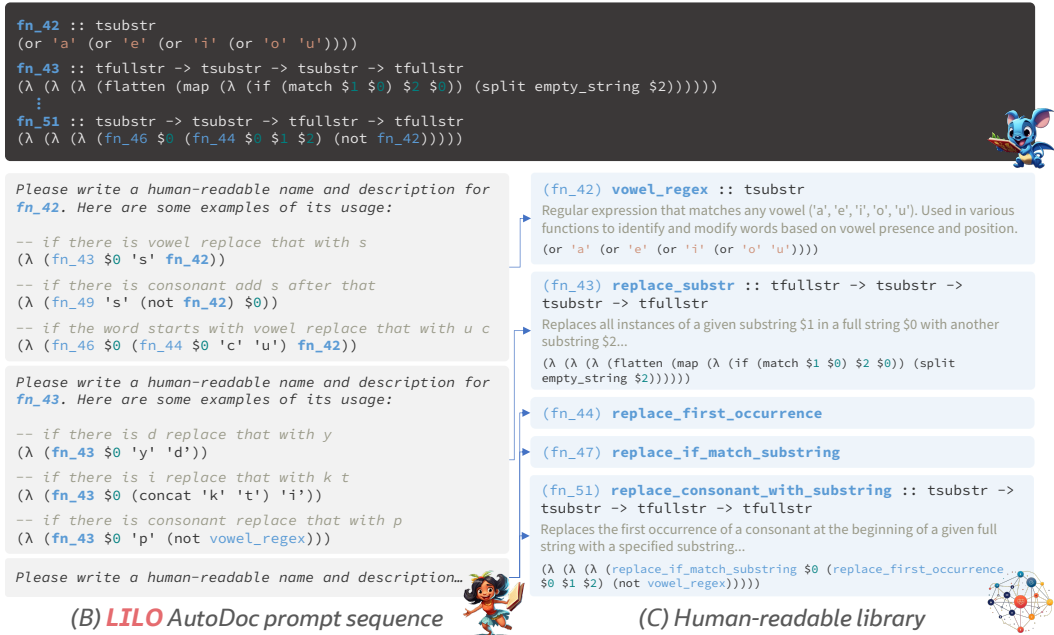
fn_42 :: tsubstr
(or 'a' (or 'e' (or 'i' (or 'o' 'u'))))

fn_43 :: tfullstr -> tsubstr -> tsubstr -> tfullstr
(λ (λ (λ (flatten (map (λ (if (match $1 $0) $2 $0)) (split empty_string $2))))))
⋮
fn_51 :: tsubstr -> tsubstr -> tfullstr -> tfullstr
(λ (λ (λ (fn_46 $0 (fn_44 $0 $1 $2) (not fn_42)))))

Please write a human-readable name and description for fn_42. Here are some examples of its usage:

-- if there is vowel replace that with s
(λ (fn_43 $0 's' fn_42))

-- if there is consonant add s after that
(λ (fn_49 's' (not fn_42) $0))

-- if the word starts with vowel replace that with u c
(λ (fn_46 $0 (fn_44 $0 'c' 'u') fn_42))

Please write a human-readable name and description for fn_43. Here are some examples of its usage:

-- if there is d replace that with y
(λ (fn_43 $0 'y' 'd'))

-- if there is i replace that with k t
(λ (fn_43 $0 (concat 'k' 't') 'i'))

-- if there is consonant replace that with p
(λ (fn_43 $0 'p' (not vowel_regex)))

Please write a human-readable name and description…

(B) LILO AutoDoc prompt sequence

(fn_42) vowel_regex :: tsubstr
Regular expression that matches any vowel ('a', 'e', 'i', 'o', 'u'). Used in various functions to identify and modify words based on vowel presence and position.
(or 'a' (or 'e' (or 'i' (or 'o' 'u'))))

(fn_43) replace_substr :: tfullstr -> tsubstr -> tsubstr -> tfullstr
Replaces all instances of a given substring $1 in a full string $0 with another substring $2...
(λ (λ (λ (flatten (map (λ (if (match $1 $0) $2 $0)) (split empty_string $2))))))

(fn_44) replace_first_occurrence

(fn_47) replace_if_match_substring

(fn_51) replace_consonant_with_substring :: tsubstr -> tsubstr -> tfullstr -> tfullstr
Replaces the first occurrence of a consonant at the beginning of a given full string with a specified substring...
(λ (λ (λ (replace_if_match_substring $0 (replace_first_occurrence $0 $1 $2) (not vowel_regex)))))

(C) Human-readable library